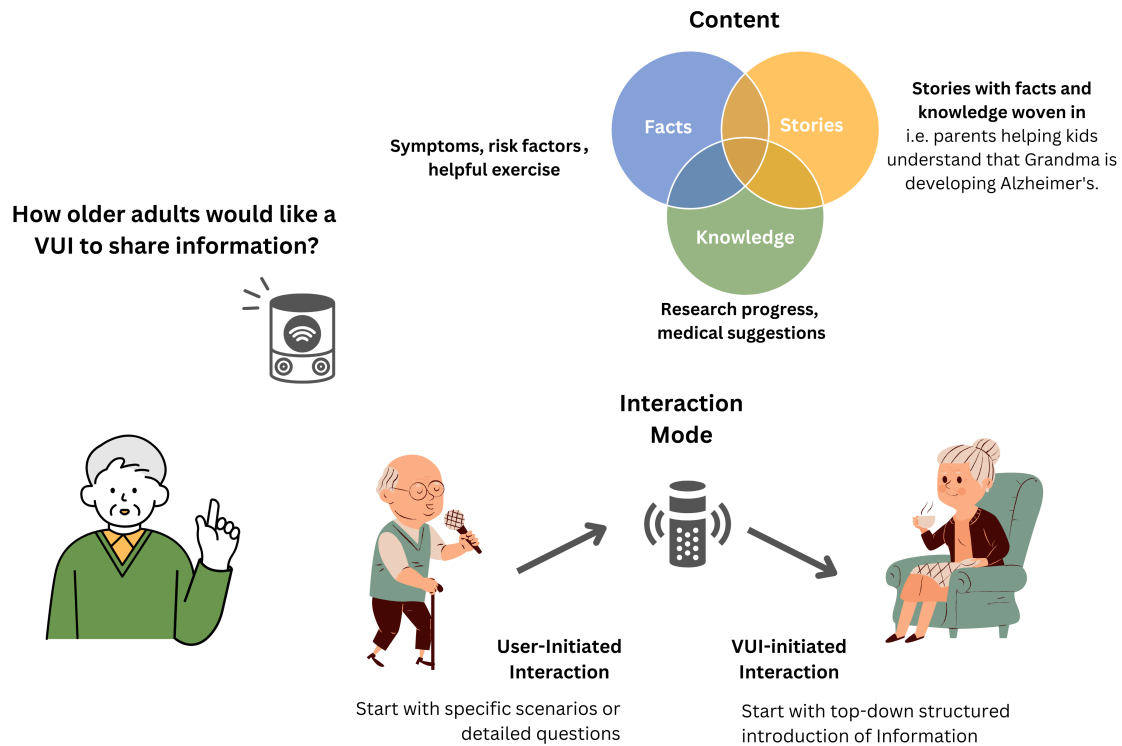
How older adults would like a VUI to share information?

Content

Facts

Stories

Knowledge

Symptoms, risk factors, helpful exercise

Stories with facts and knowledge woven in
i.e. parents helping kids understand that Grandma is developing Alzheimer's.

Research progress, medical suggestions

Interaction Mode

User-Initiated Interaction

Start with specific scenarios or detailed questions

VUI-initiated Interaction

Start with top-down structured introduction of Information